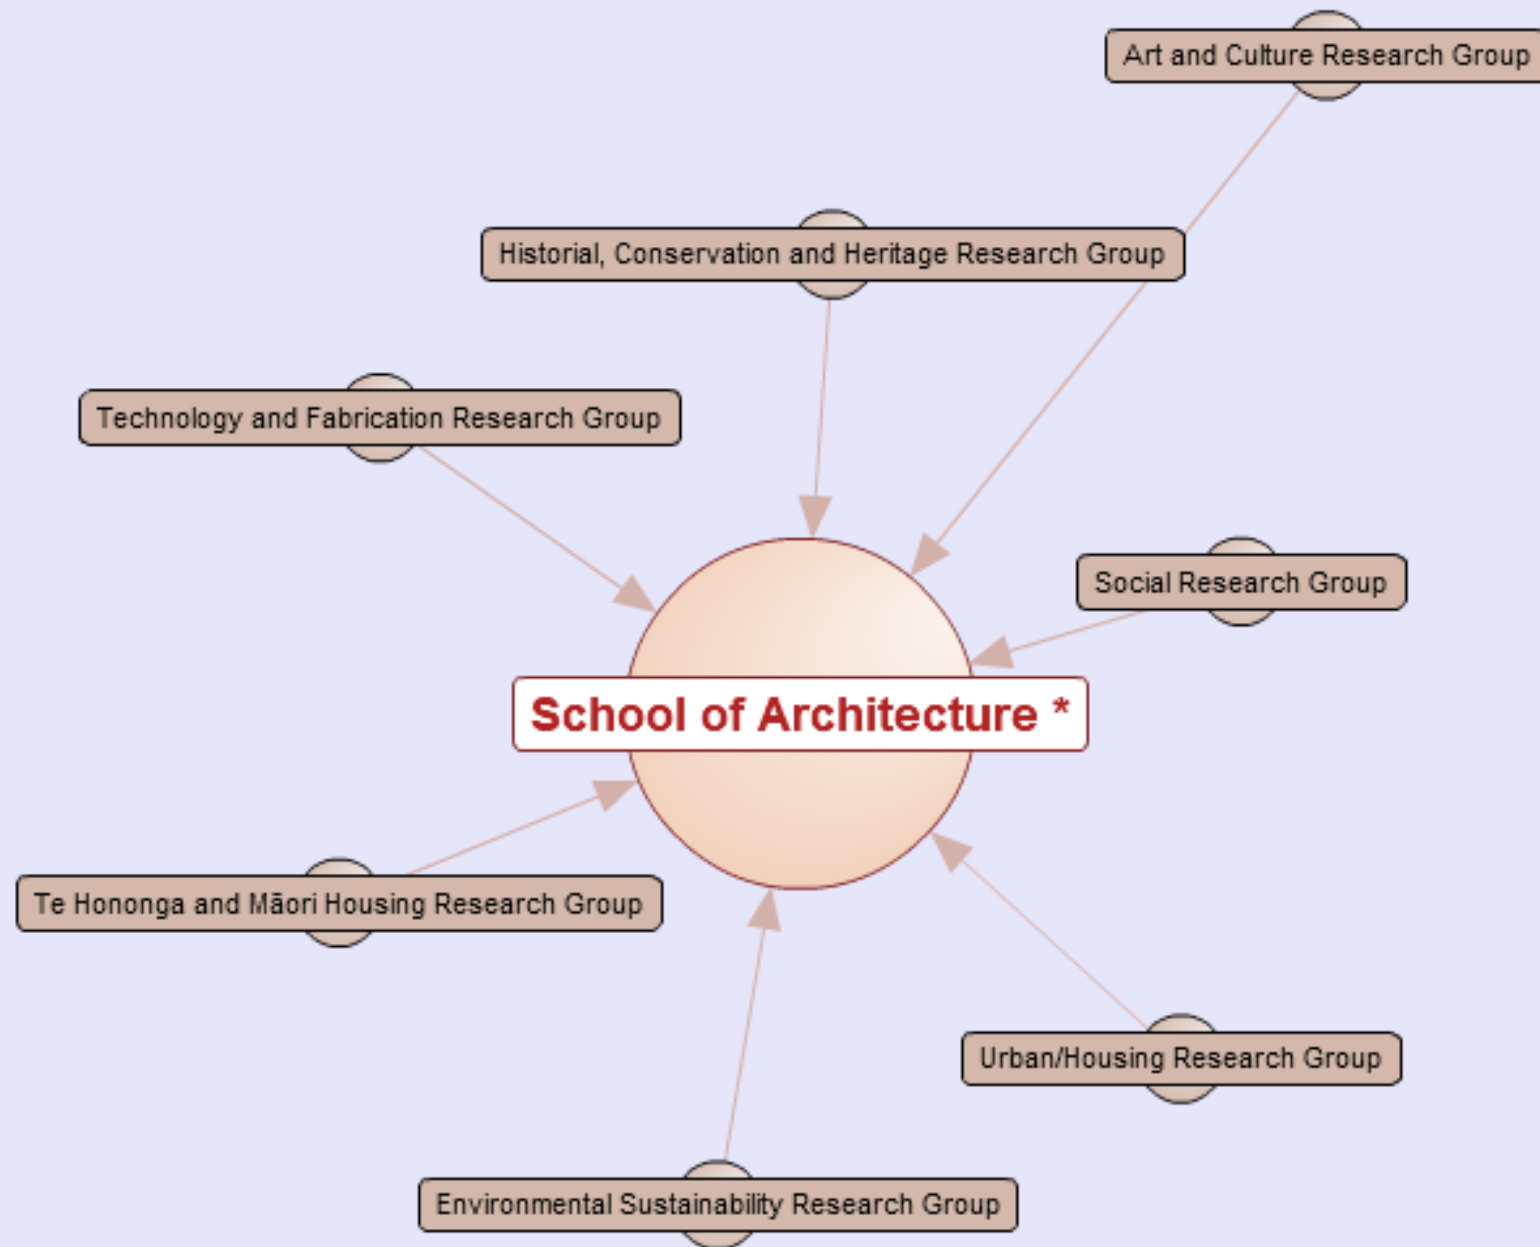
Art and Culture Research Group

Historial, Conservation and Heritage Research Group

Technology and Fabrication Research Group

Social Research Group

School of Architecture *

Te Hononga and Māori Housing Research Group

Urban/Housing Research Group

Environmental Sustainability Research Group